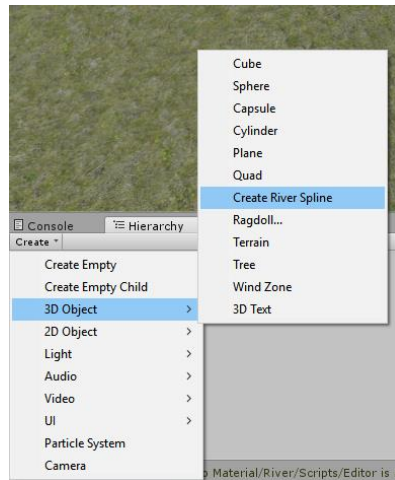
Cube
Sphere
Capsule
Cylinder
Plane
Quad
Create River Spline
Ragdoll...
Terrain
Tree
Wind Zone
3D Text

Console
Hierarchy
Create

Create Empty
Create Empty Child
3D Object
2D Object
Light
Audio
Video
UI
Particle System
Camera

Material/River/Scripts/Editor is